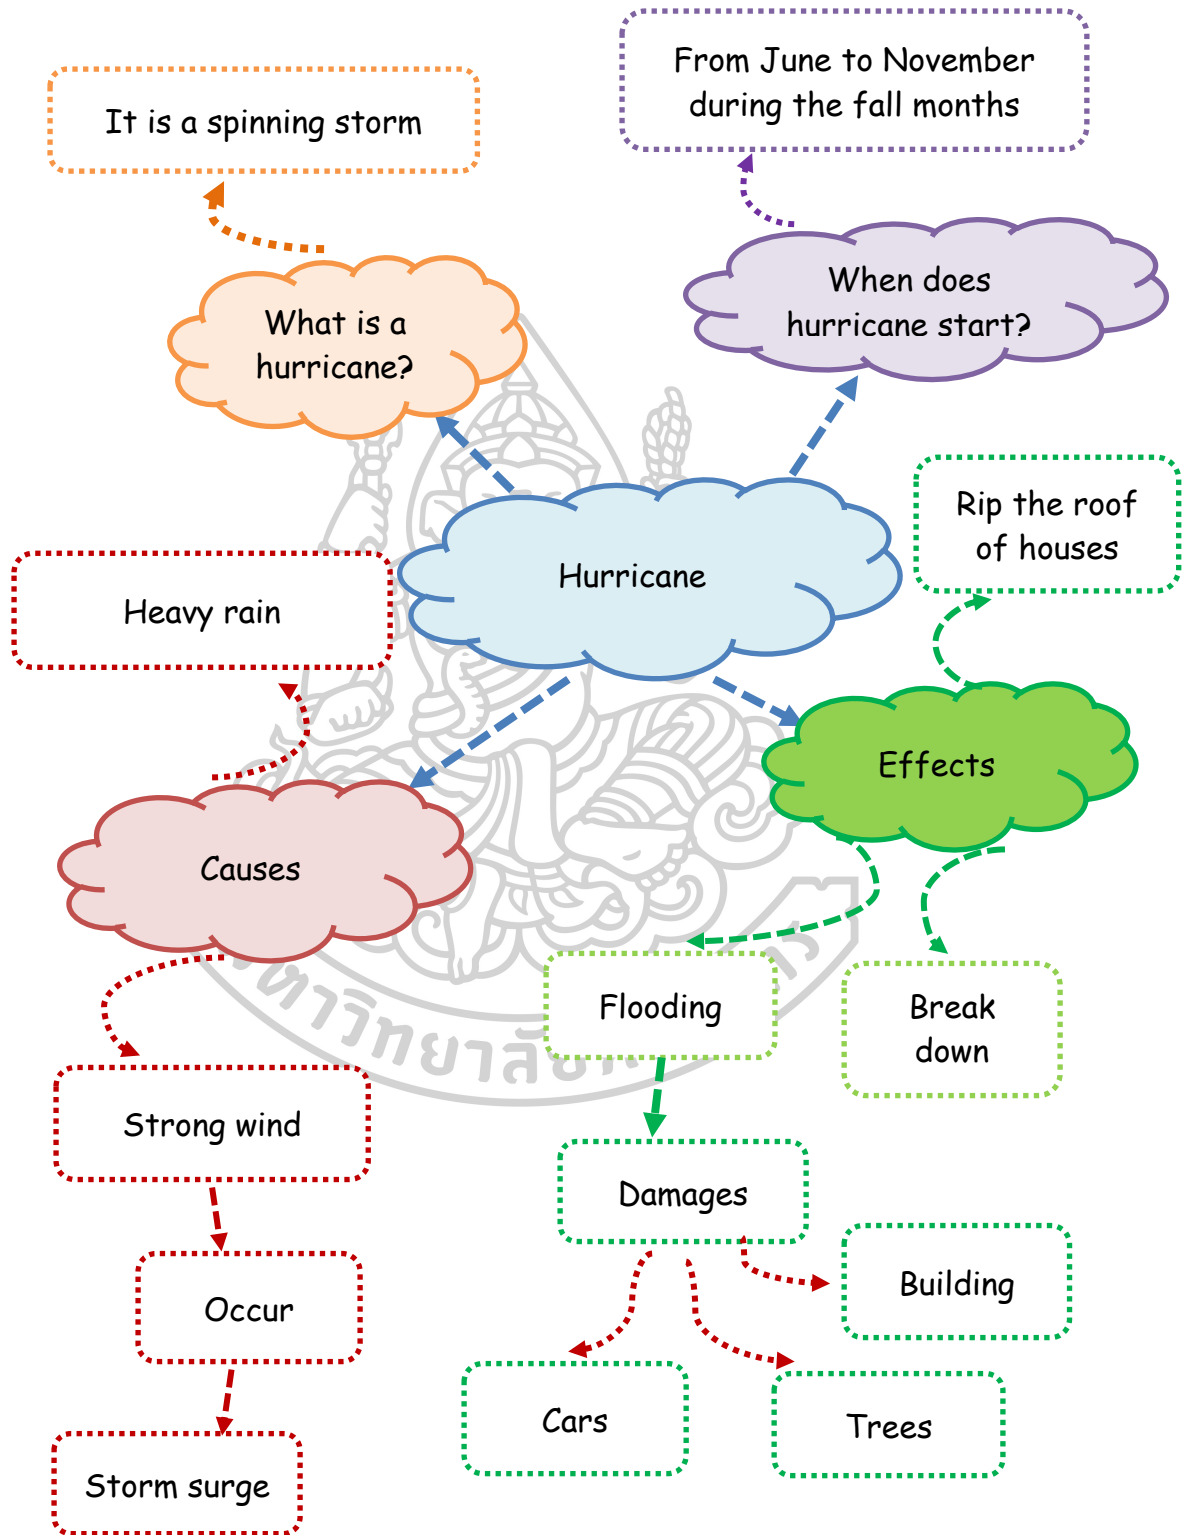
It is a spinning storm

From June to November during the fall months

What is a hurricane?

When does hurricane start?

Hurricane

Rip the roof of houses

Heavy rain

Effects

Causes

Flooding

Break down

Strong wind

Damages

Building

Occur

Cars

Trees

Storm surge

มหาวิทยาลัย